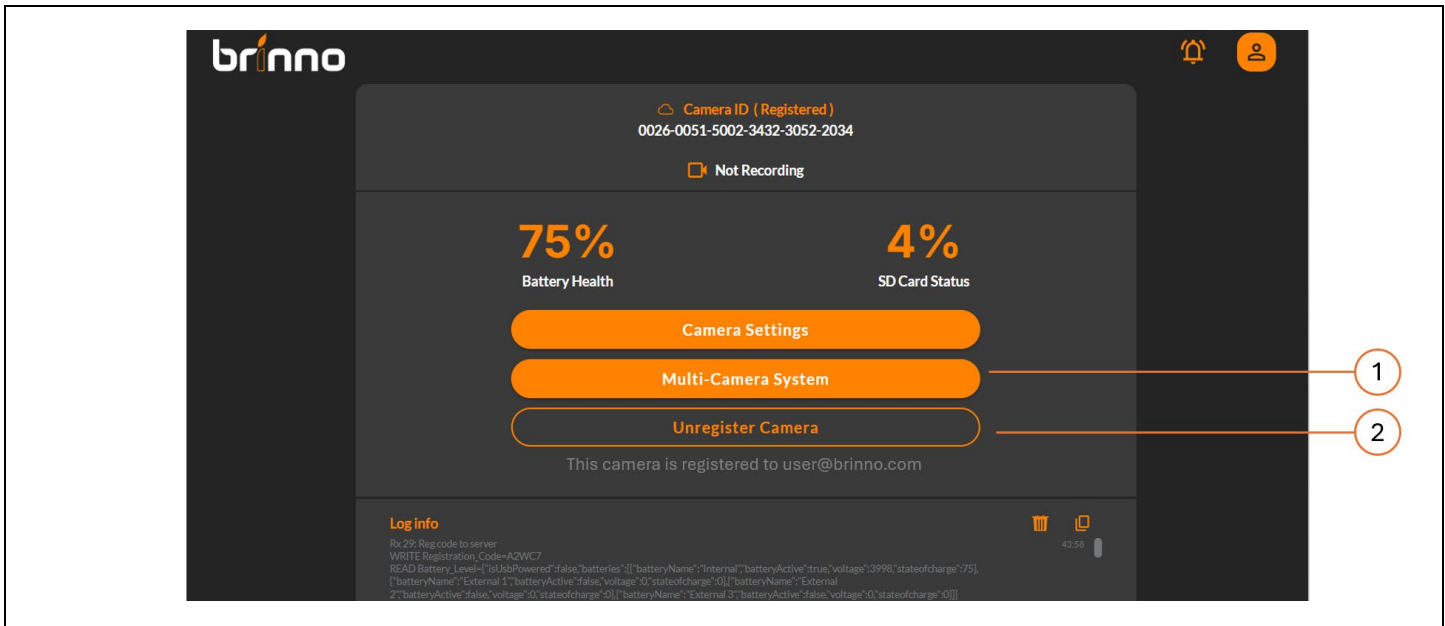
brinno

Camera ID ( Registered )
0026-0051-5002-3432-3052-2034

Not Recording

75%
Battery Health

4%
SD Card Status

Camera Settings

Multi-Camera System

Unregister Camera

This camera is registered to user@brinno.com

1

2

Log info

Rx 29: Reg code to server
WRITE Registration_Code=A2WC7
READ Battery_Level={"isUsbPowered":false,"batteries":[[{"batteryName":"Internal","batteryActive":true,"voltage":3998,"stateofcharge":75],{"batteryName":"External 1","batteryActive":false,"voltage":0,"stateofcharge":0},{"batteryName":"External 2","batteryActive":false,"voltage":0,"stateofcharge":0},{"batteryName":"External 3","batteryActive":false,"voltage":0,"stateofcharge":0}]]

43:58